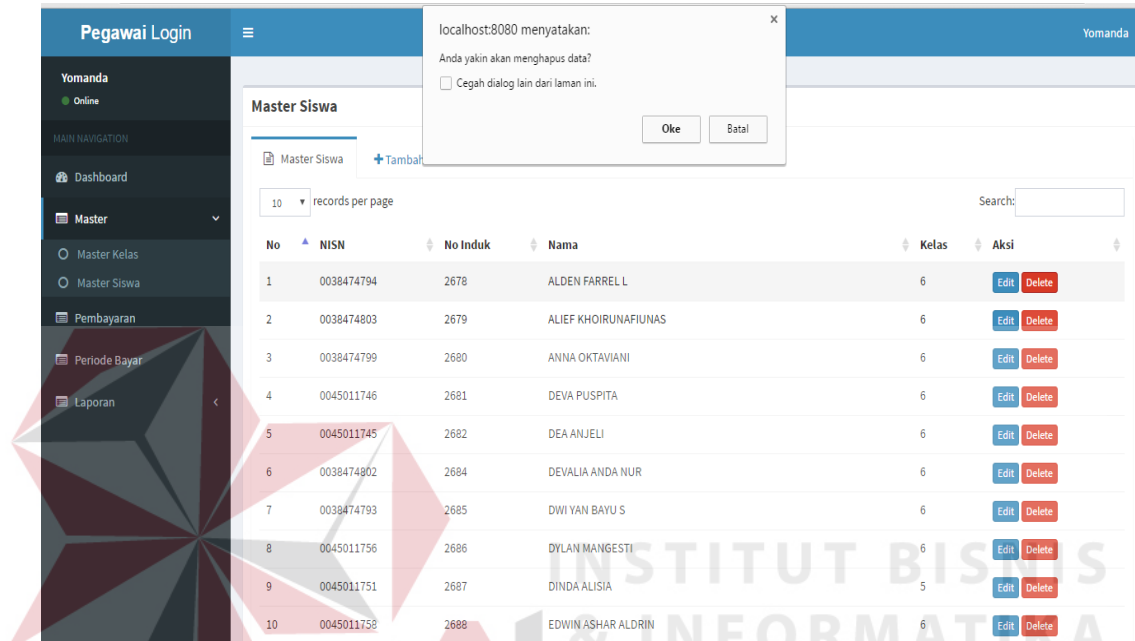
Pegawai Login

Yomanda
Online

MAIN NAVIGATION
Dashboard
Master
Master Kelas
Master Siswa
Pembayaran
Periode Bayar
Laporan

Yomanda

localhost:8080 menyatakan:
Anda yakin akan menghapus data?
Cegah dialog lain dari laman ini.
Oke
Batal

Master Siswa

Master Siswa
+Tambah

10 records per page
Search:

| No | NISN | No Induk | Nama | Kelas | Aksi |
|---|---|---|---|---|---|
| 1 | 0038474794 | 2678 | ALDEN FARREL L | 6 | Edit Delete |
| 2 | 0038474803 | 2679 | ALIEF KHOIRUNAFIUNAS | 6 | Edit Delete |
| 3 | 0038474799 | 2680 | ANNA OKTAVIANI | 6 | Edit Delete |
| 4 | 0045011746 | 2681 | DEVA PUSPITA | 6 | Edit Delete |
| 5 | 0045011745 | 2682 | DEA ANJELI | 6 | Edit Delete |
| 6 | 0038474802 | 2684 | DEVALIA ANDA NUR | 6 | Edit Delete |
| 7 | 0038474793 | 2685 | DWI YAN BAYU S | 6 | Edit Delete |
| 8 | 0045011756 | 2686 | DYLAN MANGESTI | 6 | Edit Delete |
| 9 | 0045011751 | 2687 | DINDA ALISIA | 5 | Edit Delete |
| 10 | 0045011758 | 2688 | EDWIN ASHAR ALDRIN | 6 | Edit Delete |

INSTITUT BISNIS
& INFORMATIKA